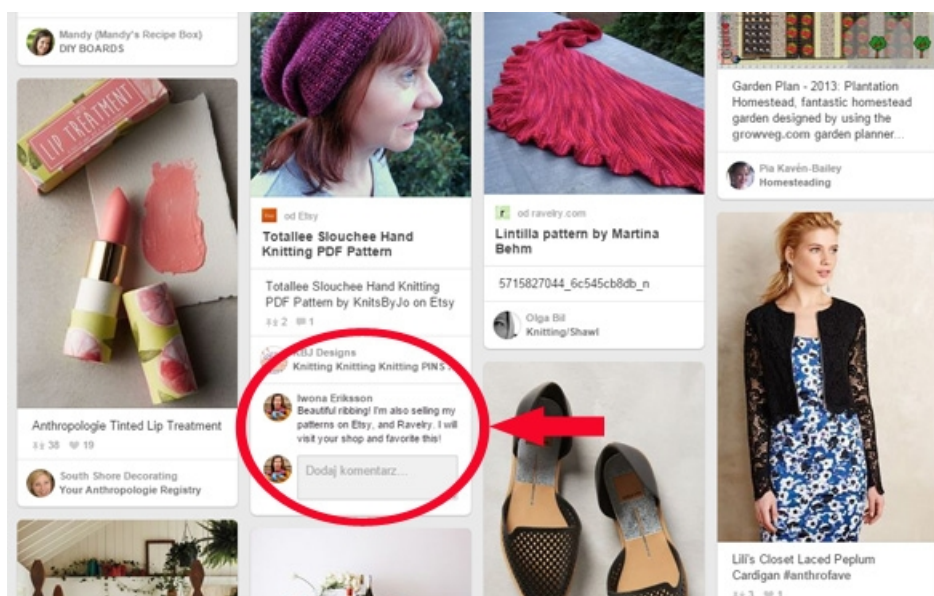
Mandy (Mandy's Recipe Box)
DIY BOARDS

LIP TREATMENT

Anthropologie Tinted Lip Treatment

38 19

South Shore Decorating
Your Anthropologie Registry

od Etsy
Totallee Slouchee Hand Knitting PDF Pattern

Totallee Slouchee Hand Knitting PDF Pattern by KnitsByJo on Etsy

2 1

KBJ Designs
Knitting Knitting Knitting PINS

Iwona Eriksson
Beautiful ribbing! I'm also selling my patterns on Etsy, and Ravelry. I will visit your shop and favorite this!

Dodaj komentarz...

od ravelry.com
Lintilla pattern by Martina Behm

5715827044_6c545cb8db_n

Olga Bil
Knitting/Shawl

Garden Plan - 2013: Plantation Homestead, fantastic homestead garden designed by using the growveg.com garden planner...

Pia Kavén-Bailey
Homesteading

Lili's Closet Laced Peplum Cardigan #anthrofave